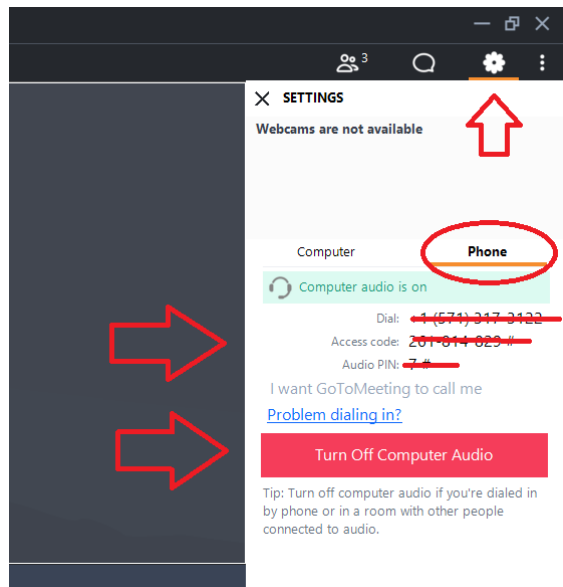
3

SETTINGS

Webcams are not available

Computer

Phone

Computer audio is on

Dial: +1 (571) 317-3122

Access code: 201-814-829 #

Audio PIN: 7 #

I want GoToMeeting to call me

Problem dialing in?

Turn Off Computer Audio

Tip: Turn off computer audio if you're dialed in by phone or in a room with other people connected to audio.